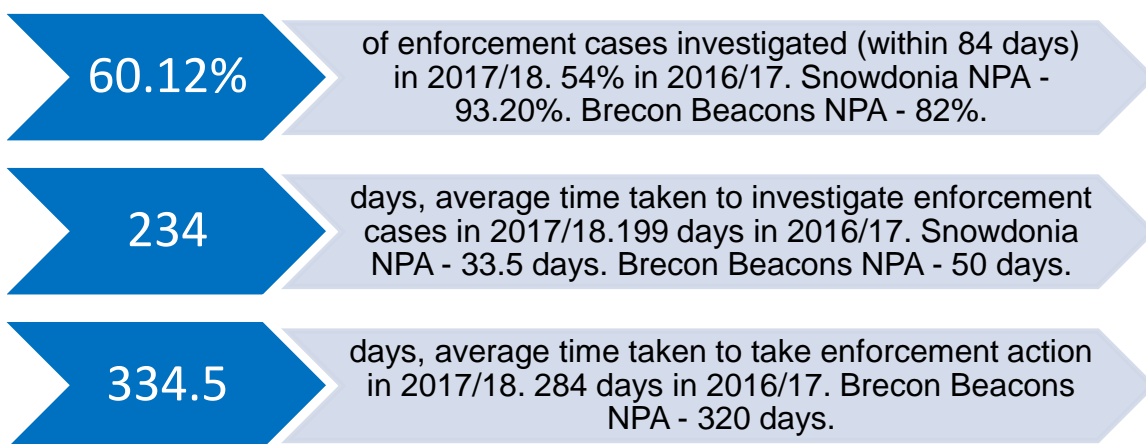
60.12%

of enforcement cases investigated (within 84 days) in 2017/18. 54% in 2016/17. Snowdonia NPA - 93.20%. Brecon Beacons NPA - 82%.

234

days, average time taken to investigate enforcement cases in 2017/18.199 days in 2016/17. Snowdonia NPA - 33.5 days. Brecon Beacons NPA - 50 days.

334.5

days, average time taken to take enforcement action in 2017/18. 284 days in 2016/17. Brecon Beacons NPA - 320 days.